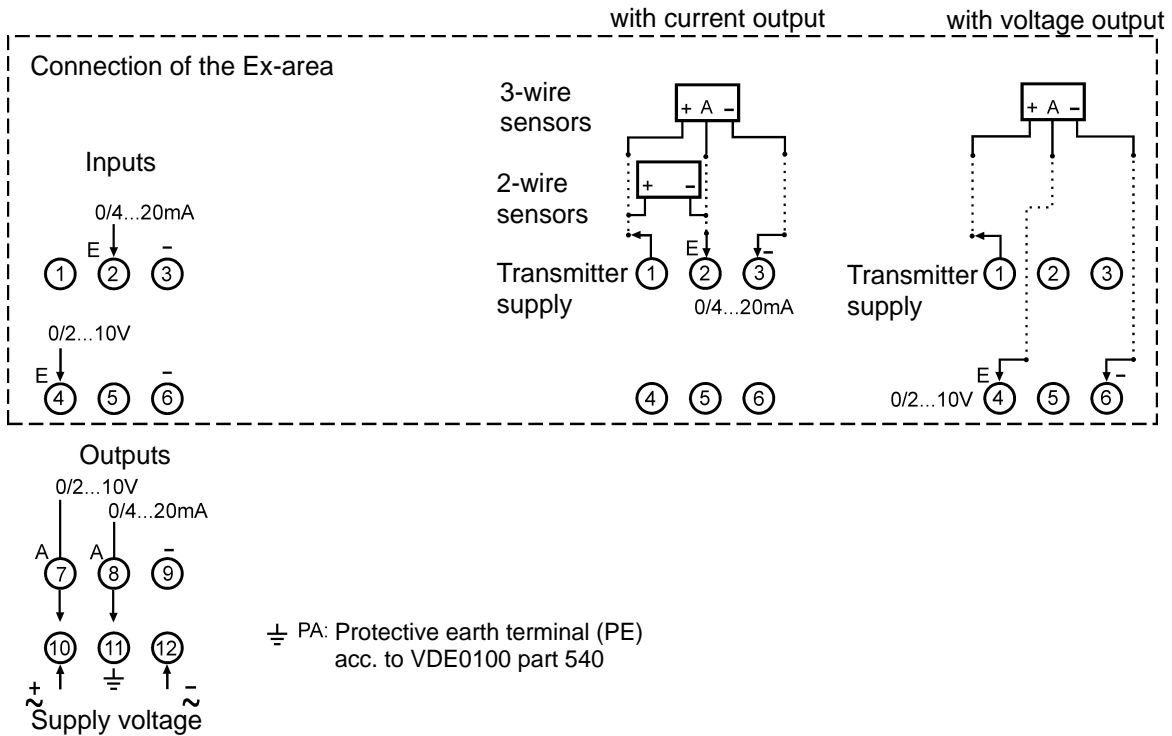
with current output

with voltage output

Connection of the Ex-area

Inputs

0/4...20mA

E – 

① ② ③

0/2...10V

E – 

④ ⑤ ⑥

3-wire sensors

+ A –

2-wire sensors

+ –

E

Transmitter supply ① ② ③

0/4...20mA

–

④ ⑤ ⑥

+ A –

Transmitter supply ① ② ③

E –

0/2...10V ④ ⑤ ⑥

Outputs

0/2...10V

0/4...20mA

A A –

⑦ ⑧ ⑨

⑩ ⑪ ⑫

+ –

~ ~

Supply voltage

PA: Protective earth terminal (PE) acc. to VDE0100 part 540